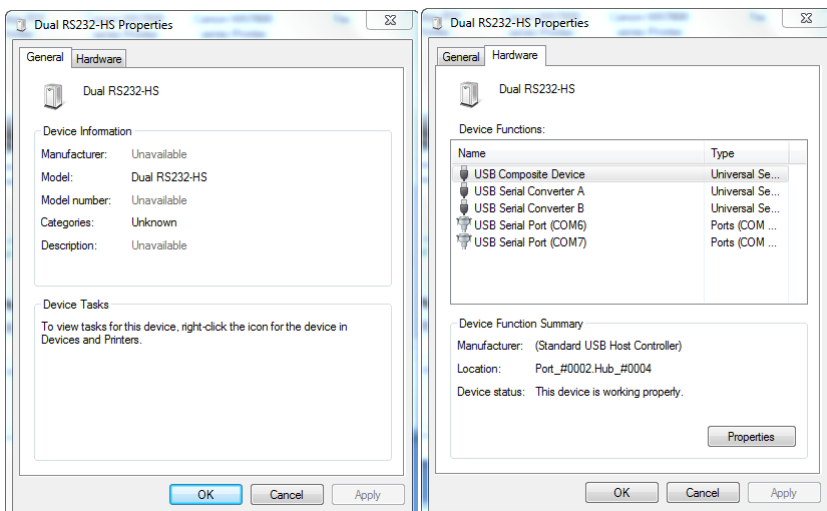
Dual RS232-HS Properties

General | Hardware

Dual RS232-HS

Device Information

Manufacturer: Unavailable

Model: Dual RS232-HS

Model number: Unavailable

Categories: Unknown

Description: Unavailable

Device Tasks

To view tasks for this device, right-click the icon for the device in Devices and Printers.

OK | Cancel | Apply

Dual RS232-HS Properties

General | Hardware

Dual RS232-HS

Device Functions:

| Name | Type |
|---|---|
| USB Composite Device | Universal Se... |
| USB Serial Converter A | Universal Se... |
| USB Serial Converter B | Universal Se... |
| USB Serial Port (COM6) | Ports (COM ... |
| USB Serial Port (COM7) | Ports (COM ... |

Device Function Summary

Manufacturer: (Standard USB Host Controller)

Location: Port_#0002.Hub_#0004

Device status: This device is working properly.

Properties

OK | Cancel | Apply